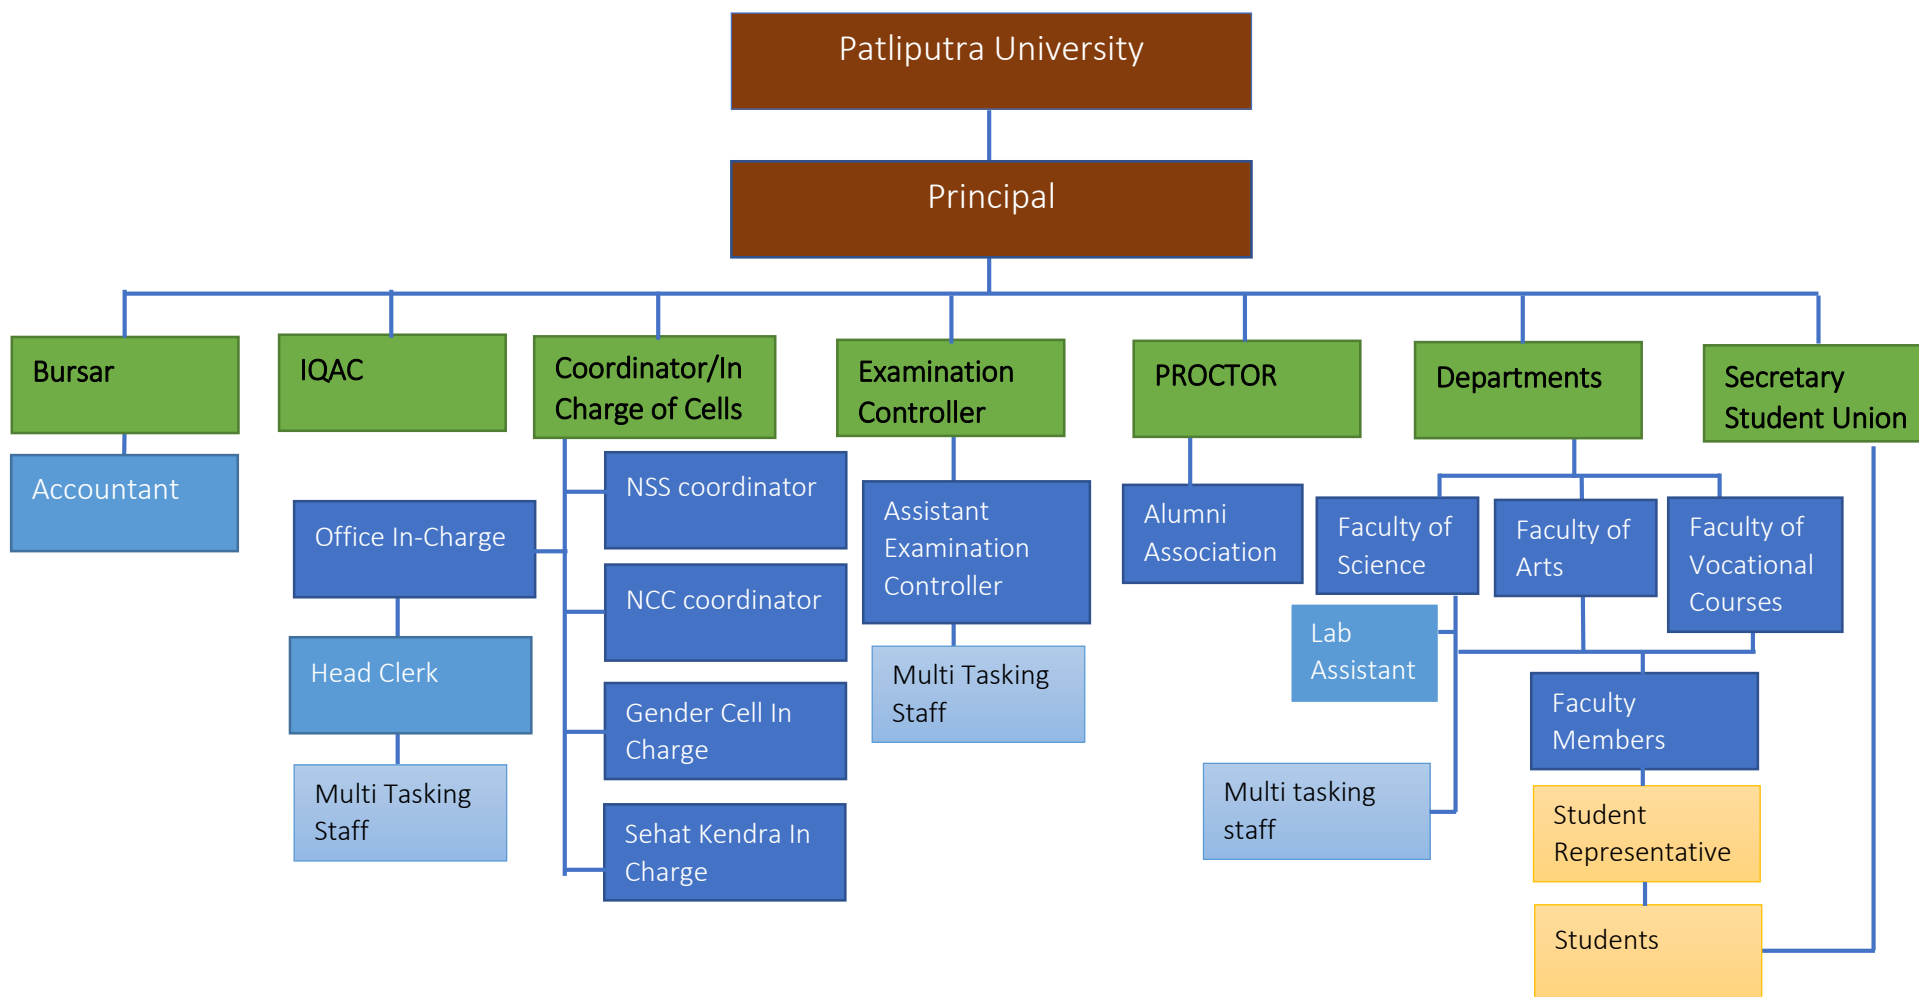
Patliputra University

Principal

Bursar

Accountant

IQAC

Office In-Charge

Head Clerk

Multi Tasking Staff

Coordinator/In Charge of Cells

NSS coordinator

NCC coordinator

Gender Cell In Charge

Sehat Kendra In Charge

Examination Controller

Assistant Examination Controller

Multi Tasking Staff

PROCTOR

Alumni Association

Departments

Faculty of Science

Faculty of Arts

Faculty of Vocational Courses

Lab Assistant

Multi tasking staff

Faculty Members

Student Representative

Students

Secretary Student Union